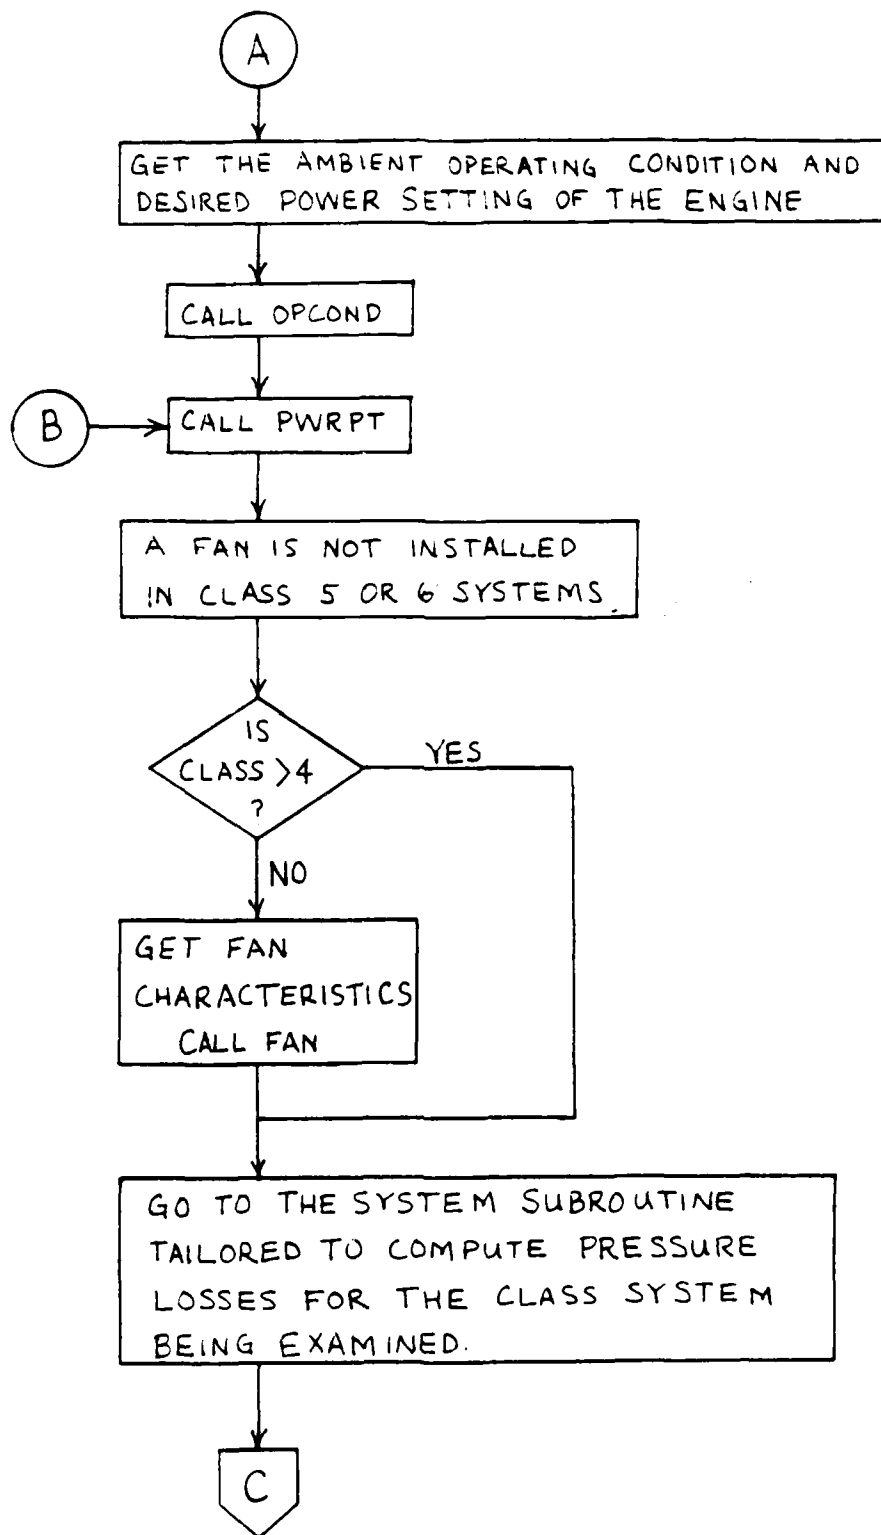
A

GET THE AMBIENT OPERATING CONDITION AND DESIRED POWER SETTING OF THE ENGINE

CALL OPCOND

B

CALL PWRPT

A FAN IS NOT INSTALLED IN CLASS 5 OR 6 SYSTEMS.

IS CLASS $>4$ ?

YES

NO

GET FAN CHARACTERISTICS CALL FAN

GO TO THE SYSTEM SUBROUTINE TAILORED TO COMPUTE PRESSURE LOSSES FOR THE CLASS SYSTEM BEING EXAMINED.

C